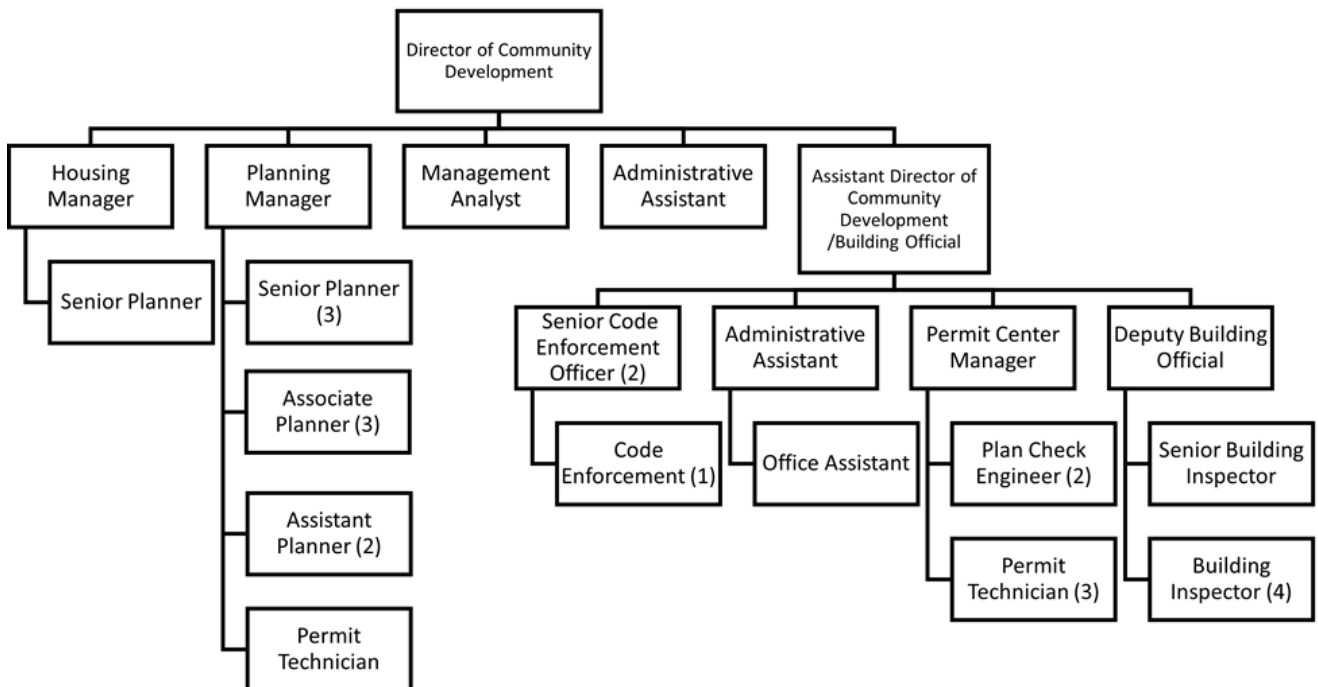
Director of Community Development

Housing Manager

Senior Planner

Planning Manager

Senior Planner (3)

Associate Planner (3)

Assistant Planner (2)

Permit Technician

Management Analyst

Administrative Assistant

Assistant Director of Community Development /Building Official

Senior Code Enforcement Officer (2)

Code Enforcement (1)

Administrative Assistant

Office Assistant

Permit Center Manager

Plan Check Engineer (2)

Permit Technician (3)

Deputy Building Official

Senior Building Inspector

Building Inspector (4)